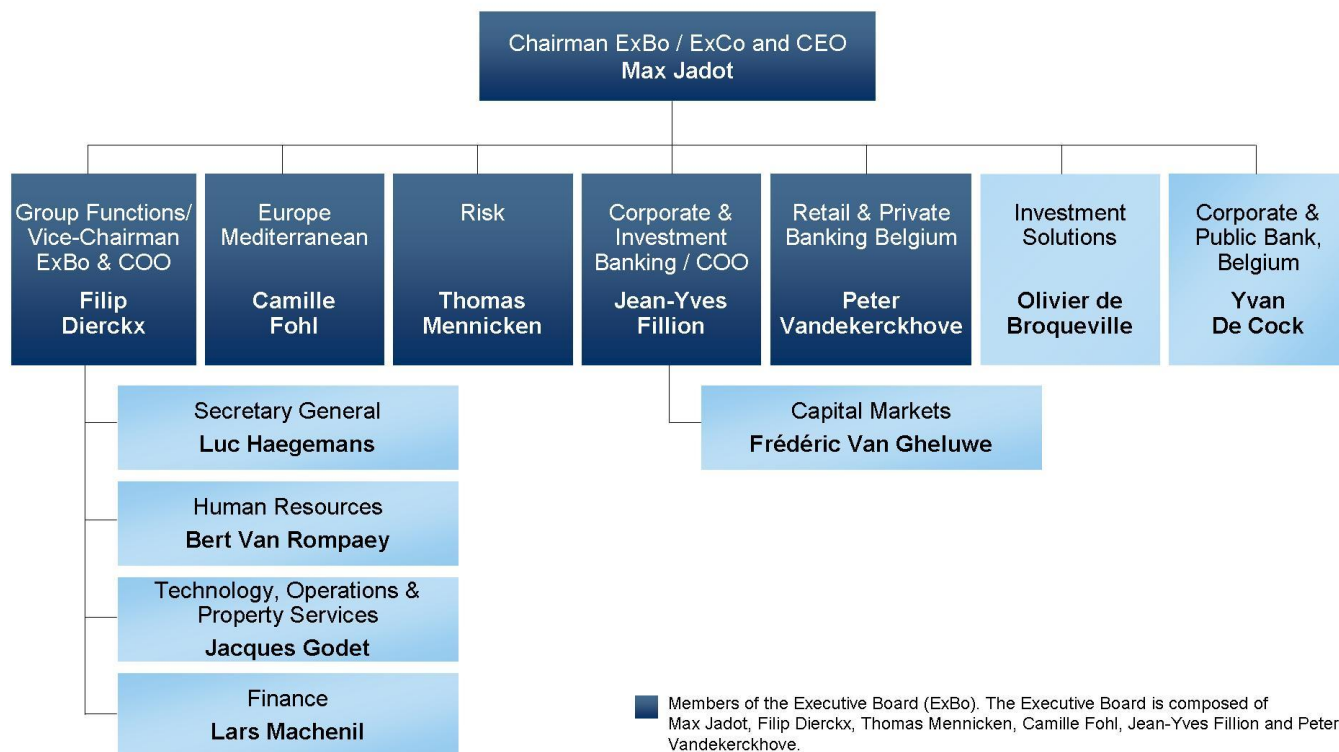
Chairman ExBo / ExCo and CEO
Max Jadot

Group Functions/ Vice-Chairman ExBo & COO
Filip Dierckx

Europe Mediterranean
Camille Fohl

Risk
Thomas Mennicken

Corporate & Investment Banking / COO
Jean-Yves Fillion

Retail & Private Banking Belgium
Peter Vandekerckhove

Investment Solutions
Olivier de Broqueville

Corporate & Public Bank, Belgium
Yvan De Cock

Secretary General
Luc Haegemans

Human Resources
Bert Van Rompaey

Technology, Operations & Property Services
Jacques Godet

Finance
Lars Machenil

Capital Markets
Frédéric Van Gheluwe

Members of the Executive Board (ExBo). The Executive Board is composed of Max Jadot, Filip Dierckx, Thomas Mennicken, Camille Fohl, Jean-Yves Fillion and Peter Vandekerckhove.